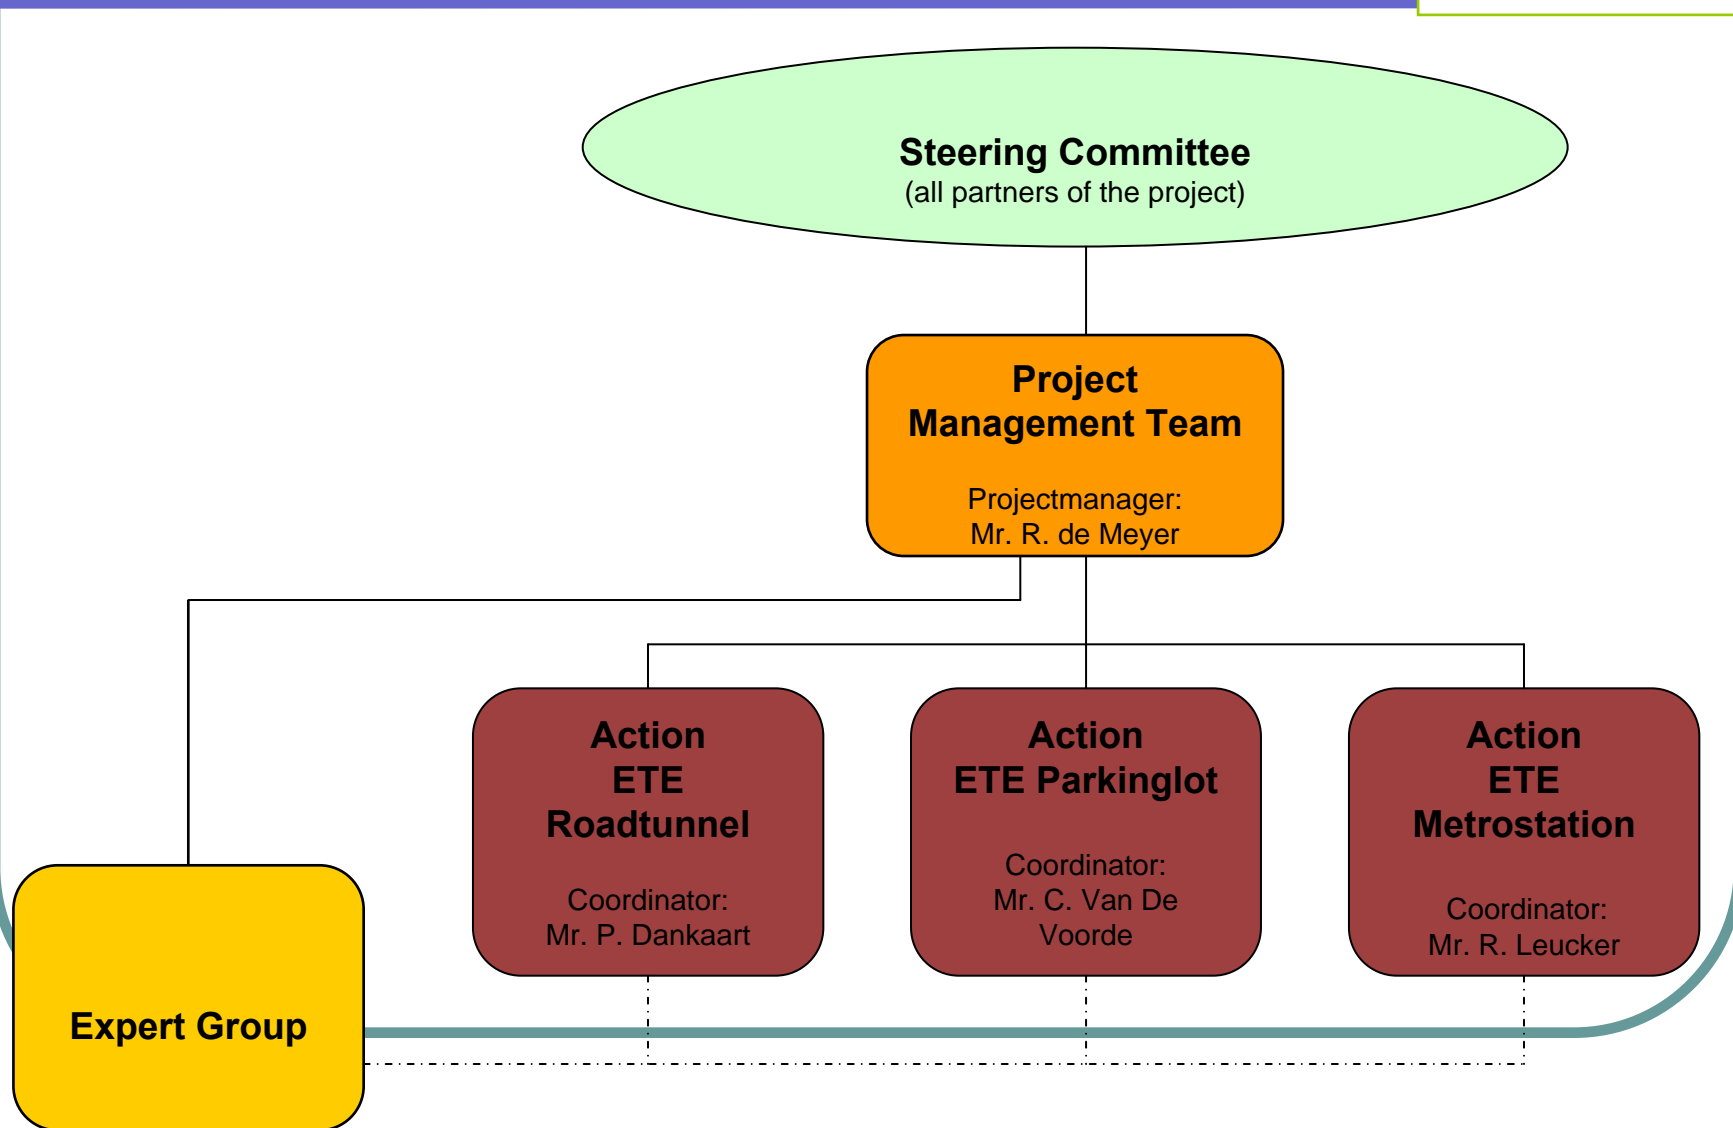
Steering Committee
(all partners of the project)

Project
Management Team

Projectmanager:
Mr. R. de Meyer

Action
ETE
Roadtunnel

Coordinator:
Mr. P. Dankaart

Action
ETE Parkinglot

Coordinator:
Mr. C. Van De Voorde

Action
ETE
Metrostation

Coordinator:
Mr. R. Leucker

Expert Group